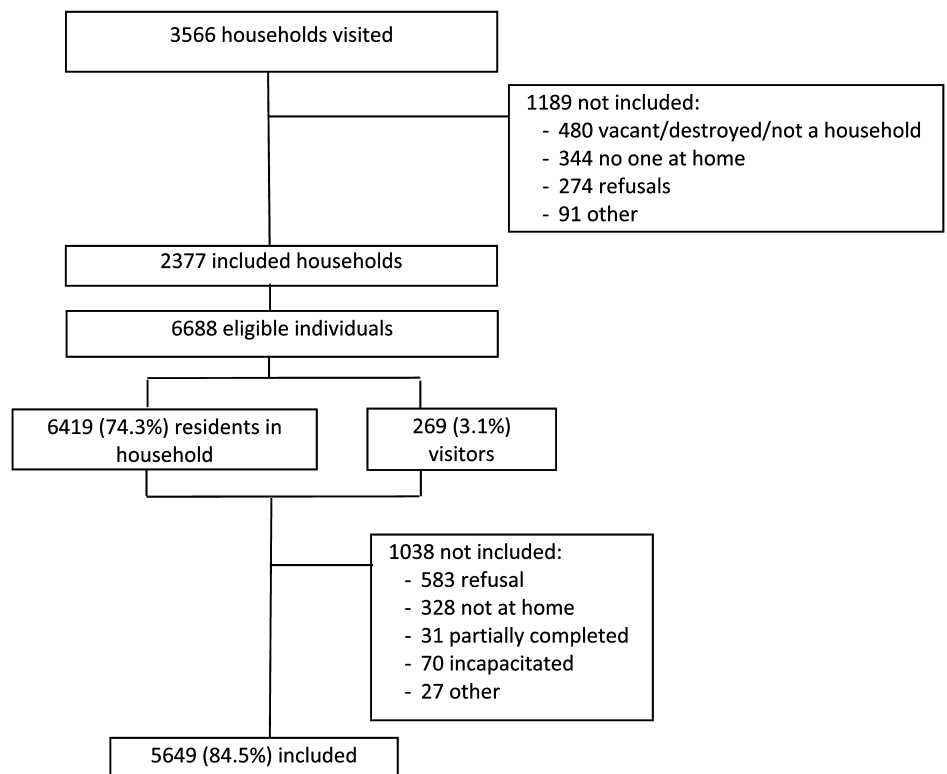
3566 households visited

1189 not included:
- 480 vacant/destroyed/not a household
- 344 no one at home
- 274 refusals
- 91 other

2377 included households

6688 eligible individuals

6419 (74.3%) residents in household

269 (3.1%) visitors

1038 not included:
- 583 refusal
- 328 not at home
- 31 partially completed
- 70 incapacitated
- 27 other

5649 (84.5%) included